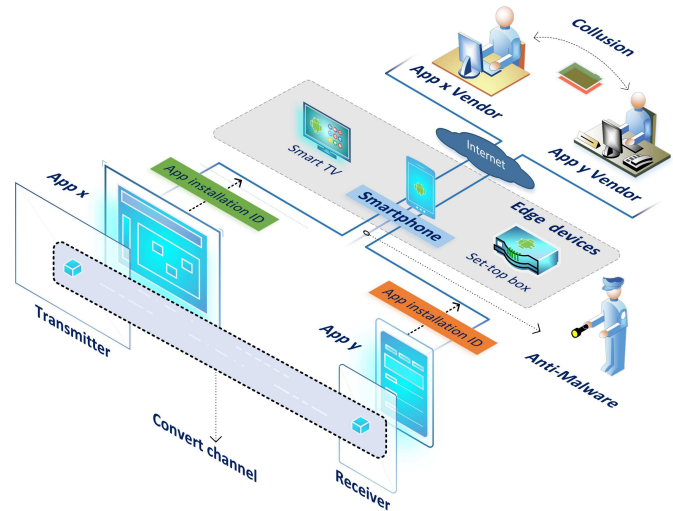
Collusion

App x Vendor

App y Vendor

Internet

Smart TV

App x

App installation ID

Smartphone

Edge devices

Set-top box

App installation ID

App y

Anti-Malware

Transmitter

Convert channel

Receiver